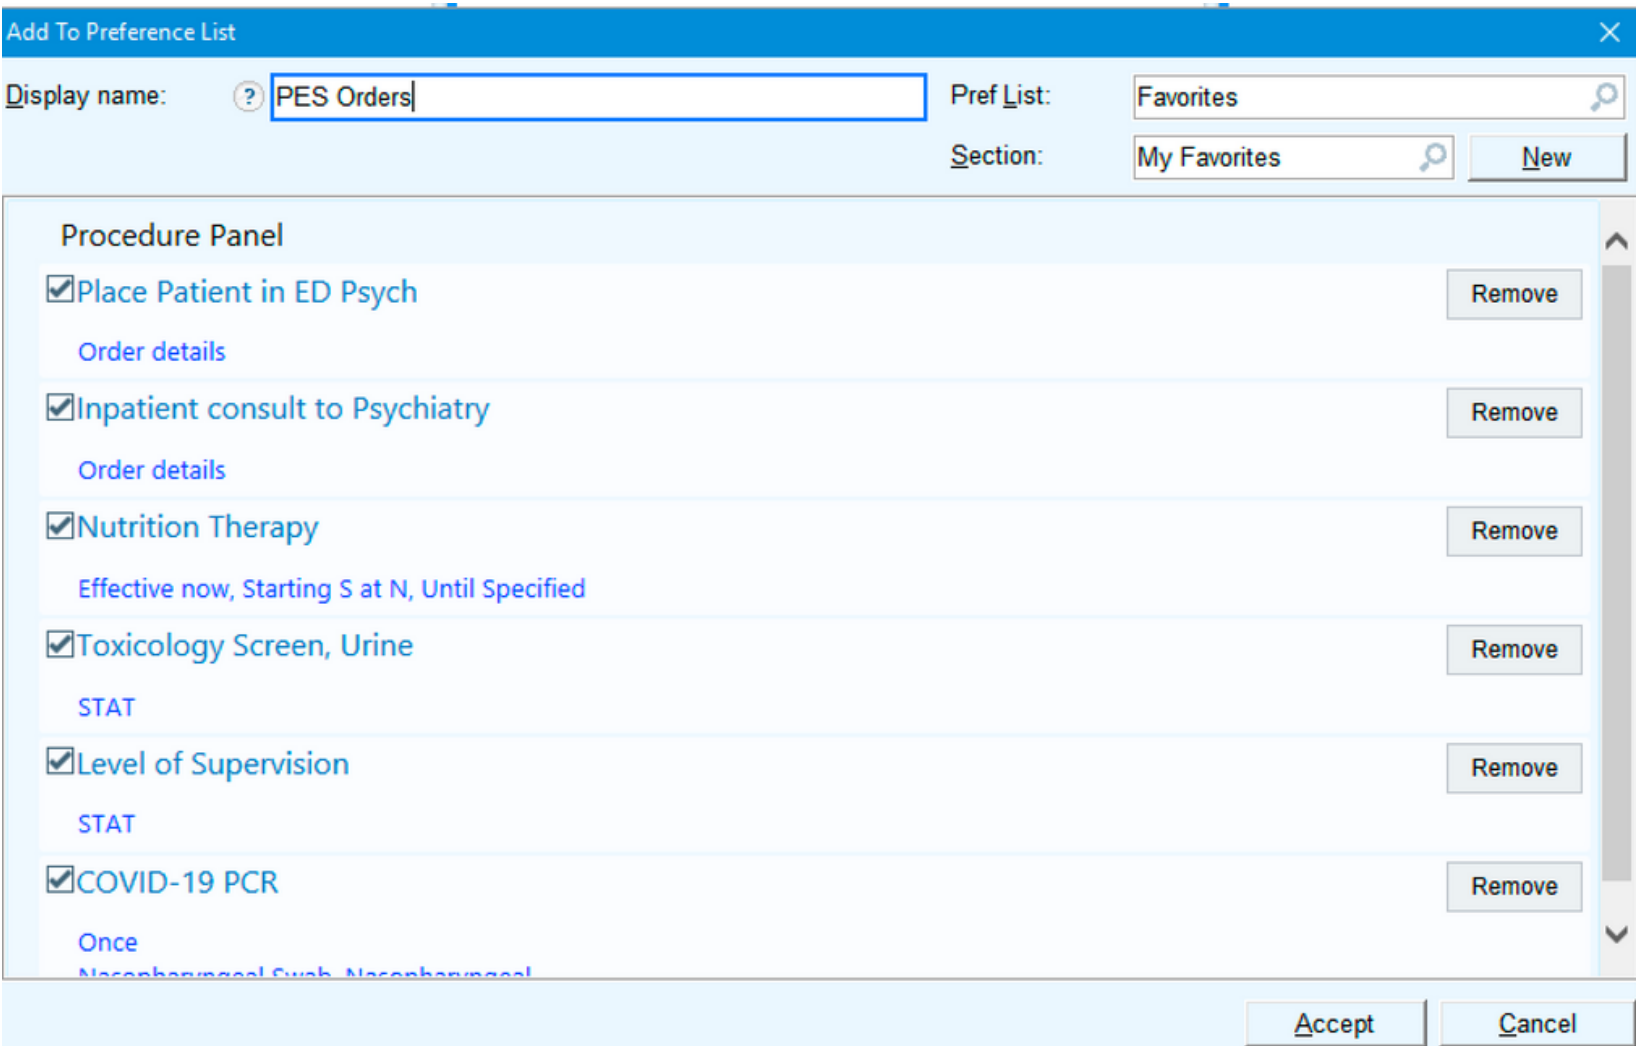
Add To Preference List

Display name: ? PES Orders

Pref List: Favorites

Section: My Favorites New

Procedure Panel

Place Patient in ED Psych Remove

Order details

Inpatient consult to Psychiatry Remove

Order details

Nutrition Therapy Remove

Effective now, Starting S at N, Until Specified

Toxicology Screen, Urine Remove

STAT

Level of Supervision Remove

STAT

COVID-19 PCR Remove

Once

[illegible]

Accept Cancel